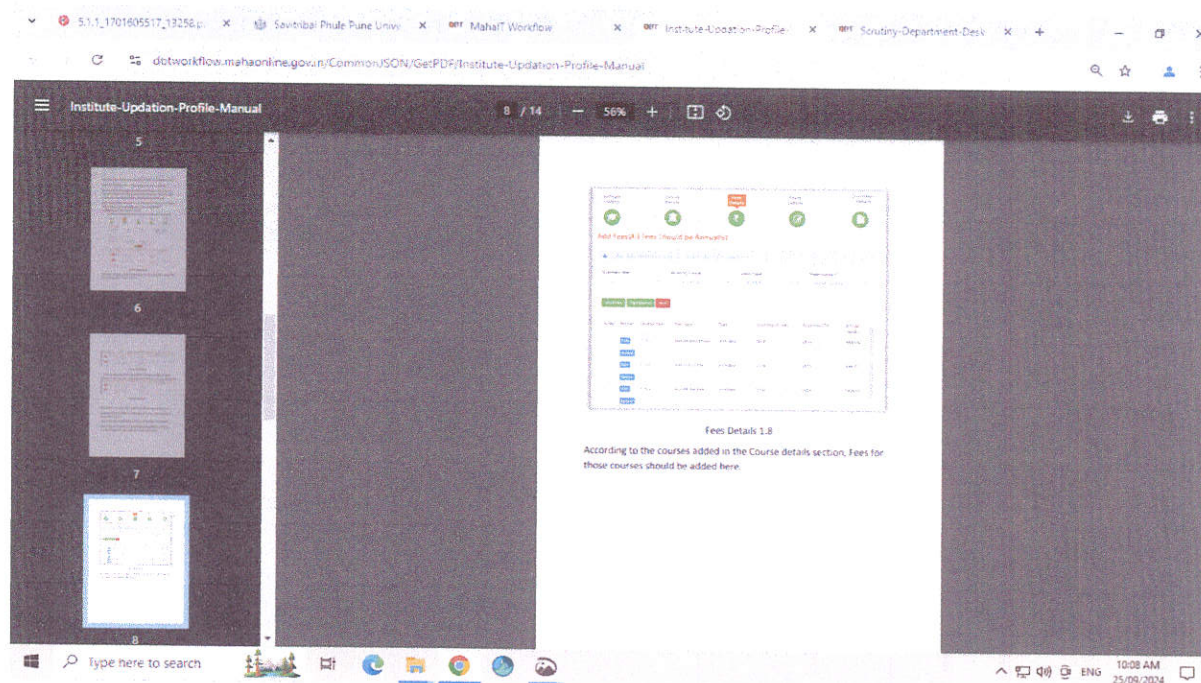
5.3.1_1701605517_13258.p ×
Savitribai Phule Pune Unive ×
MahaIT Workflow ×
Institute-Updation-Profile ×
Scrutiny-Department-Desk ×
+

dbtworkflow.mahaonline.gov.in/CommonJSON/GetPDF/Institute-Updation-Profile-Manual

Institute-Updation-Profile-Manual
8 / 14 − 56% +

5
6
7
8

Add Fees(All Fees Should be Annually)

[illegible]

Fees Details 1.8

According to the courses added in the Course details section, Fees for those courses should be added here.

Type here to search
ENG 10:08 AM 25/09/2024